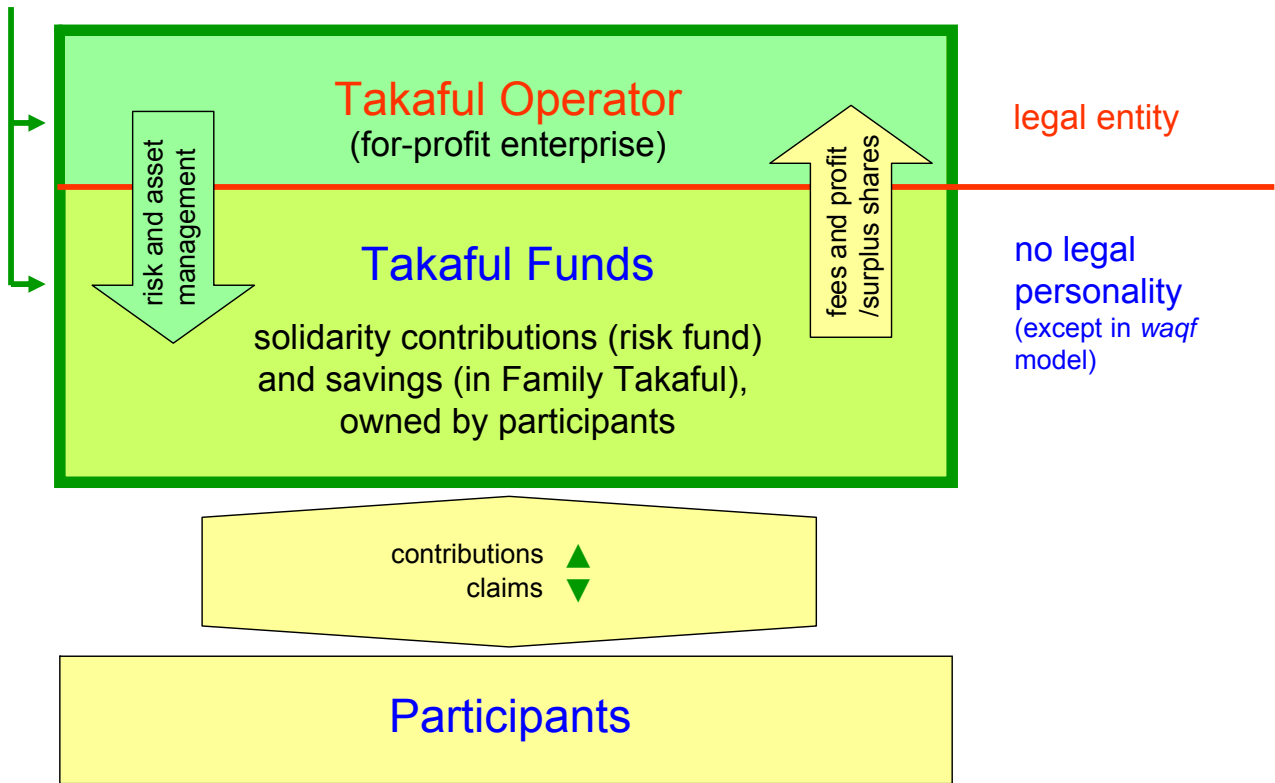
Takaful Operator
(for-profit enterprise)

risk and asset management

fees and profit /surplus shares

legal entity

Takaful Funds

solidarity contributions (risk fund) and savings (in Family Takaful), owned by participants

no legal personality
(except in *waqf* model)

contributions ▲
claims ▼

Participants